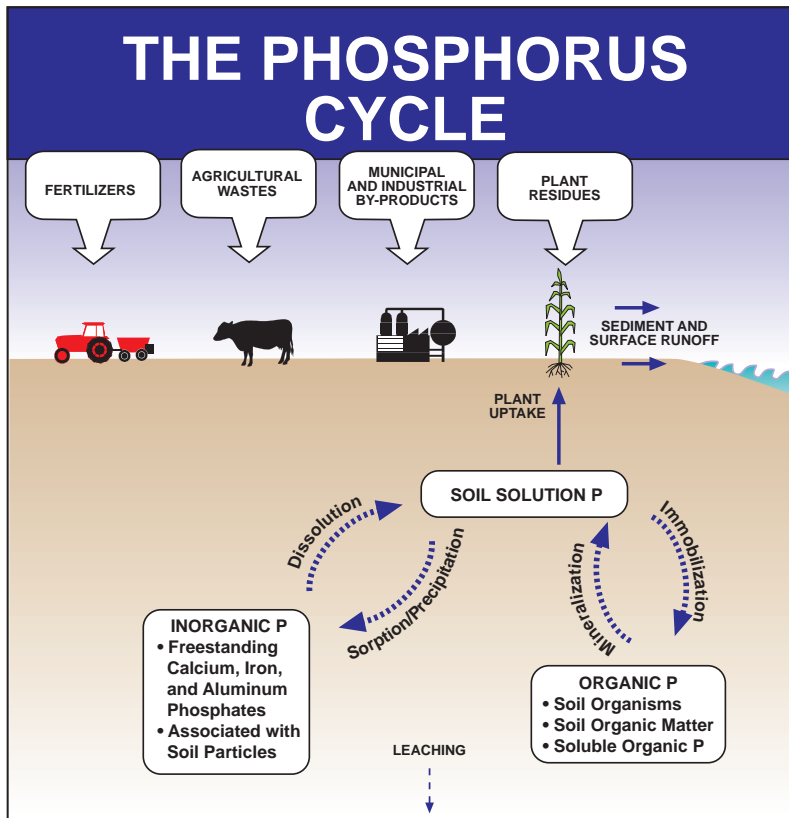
THE PHOSPHORUS CYCLE

FERTILIZERS

AGRICULTURAL WASTES

MUNICIPAL AND INDUSTRIAL BY-PRODUCTS

PLANT RESIDUES

SEDIMENT AND SURFACE RUNOFF

PLANT UPTAKE

SOIL SOLUTION P

Dissolution

Sorption/Precipitation

Mineralization

Immobilization

INORGANIC P
• Freestanding Calcium, Iron, and Aluminum Phosphates
• Associated with Soil Particles

ORGANIC P
• Soil Organisms
• Soil Organic Matter
• Soluble Organic P

LEACHING